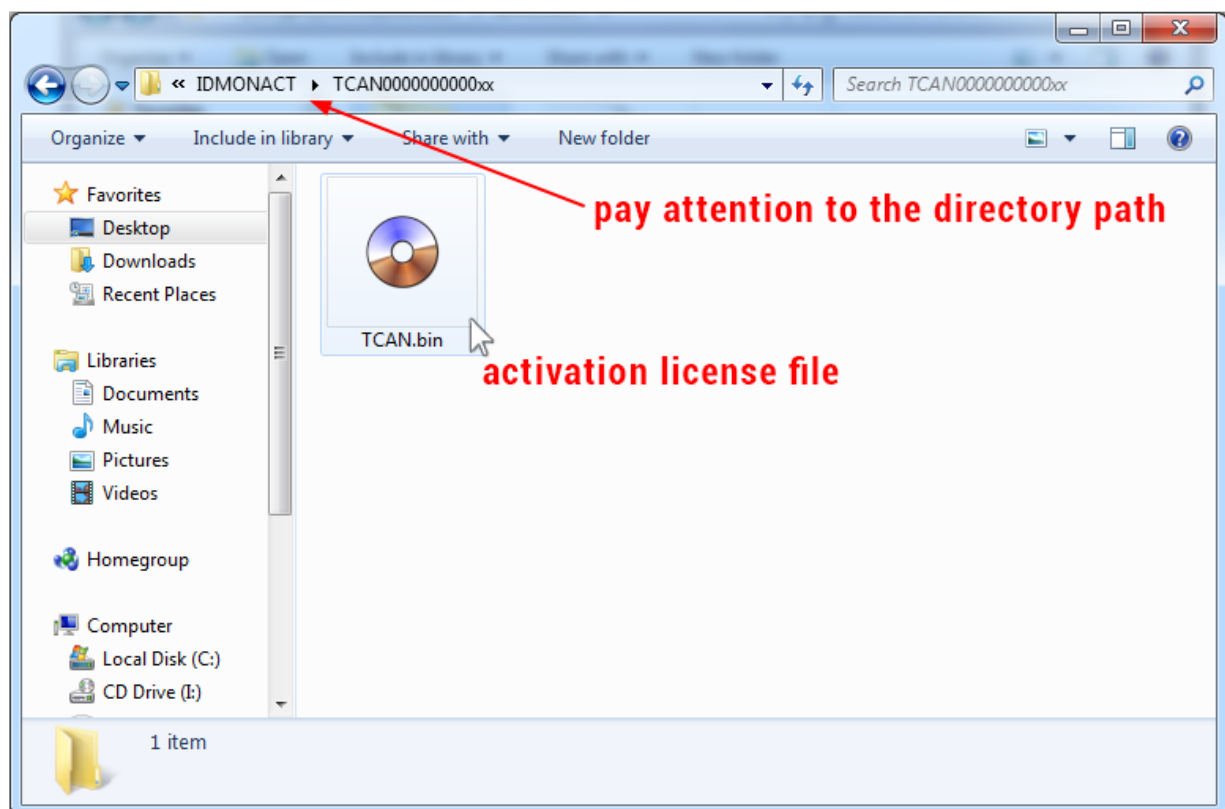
« IDMONACT ▸ TCAN0000000000xx

Search TCAN0000000000xx

Organize ▾ Include in library ▾ Share with ▾ New folder

pay attention to the directory path

Favorites
Desktop
Downloads
Recent Places

Libraries
Documents
Music
Pictures
Videos

Homegroup

Computer
Local Disk (C:)
CD Drive (I:)

TCAN.bin

activation license file

1 item